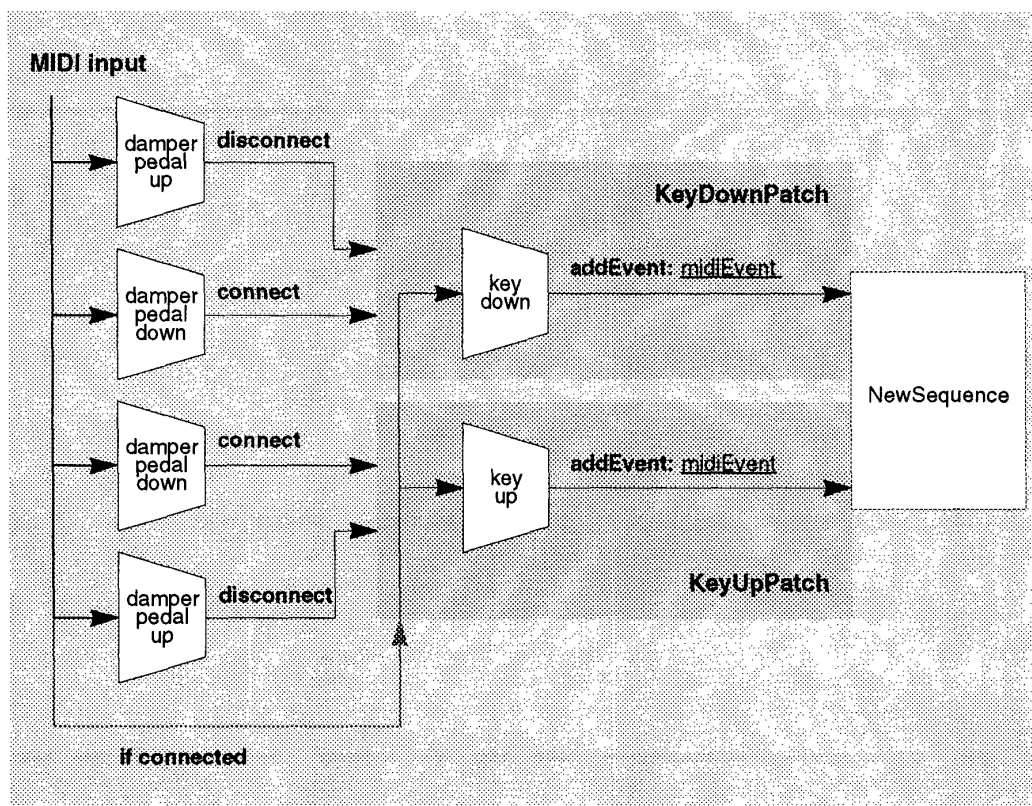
MIDI input

damper pedal up
disconnect

damper pedal down
connect

damper pedal down
connect

damper pedal up
disconnect

KeyDownPatch

key down
addEvent: midiEvent

key up
addEvent: midiEvent

KeyUpPatch

NewSequence

if connected